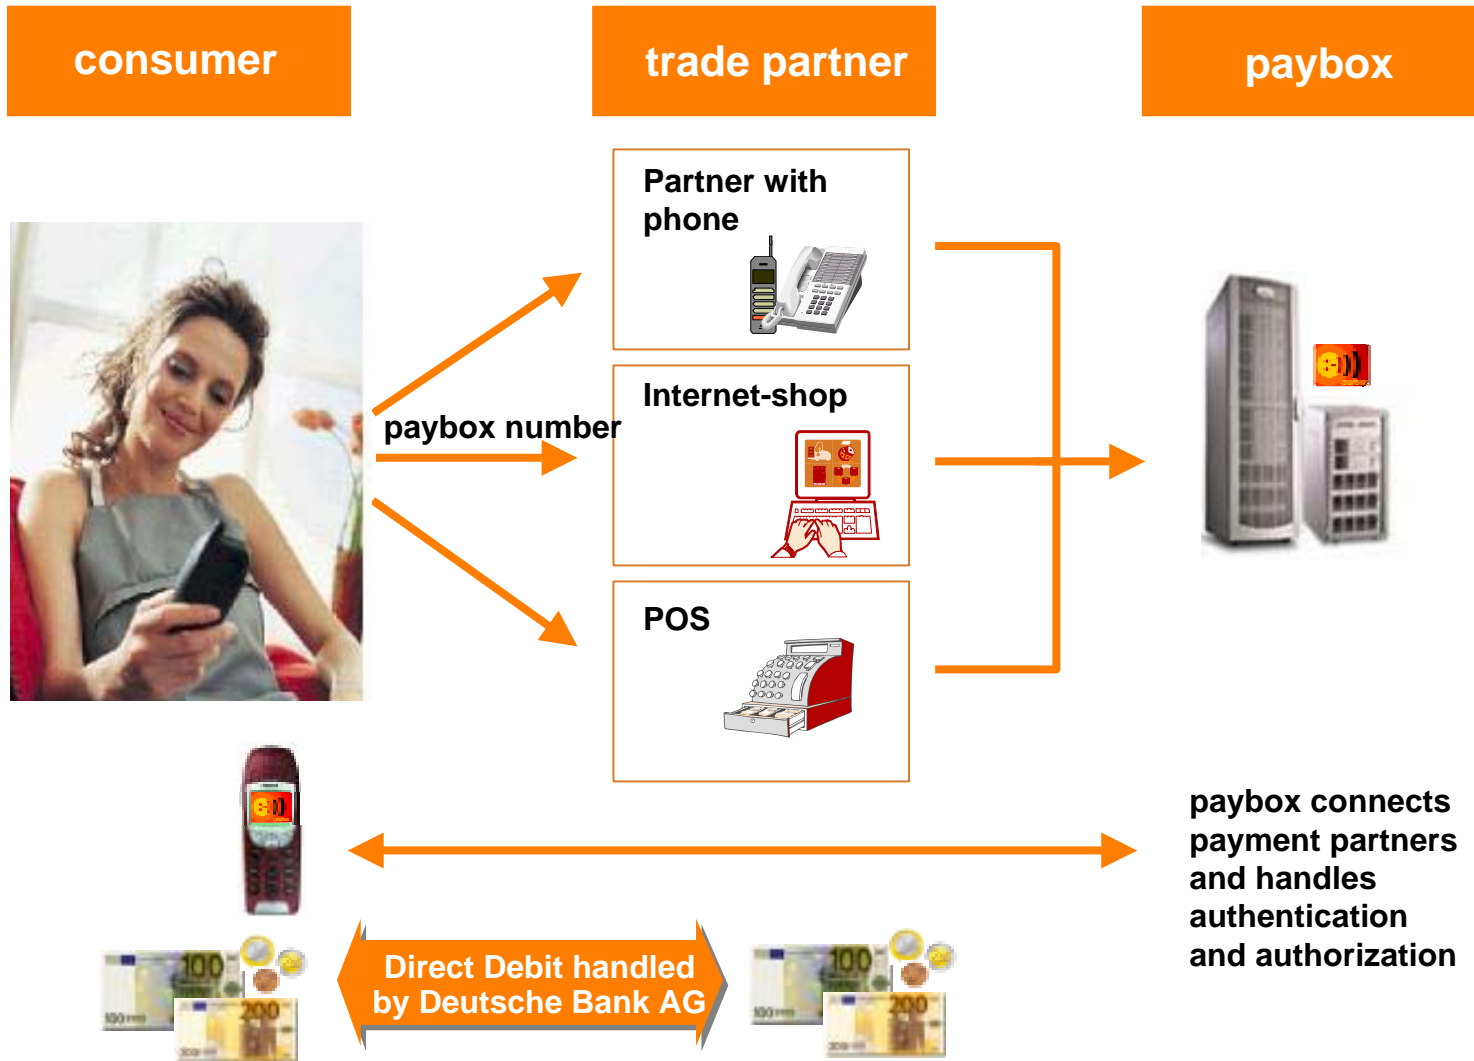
consumer

trade partner

paybox

Partner with phone

Internet-shop

POS

paybox number

paybox connects payment partners and handles authentication and authorization

Direct Debit handled by Deutsche Bank AG

100

200

100

200